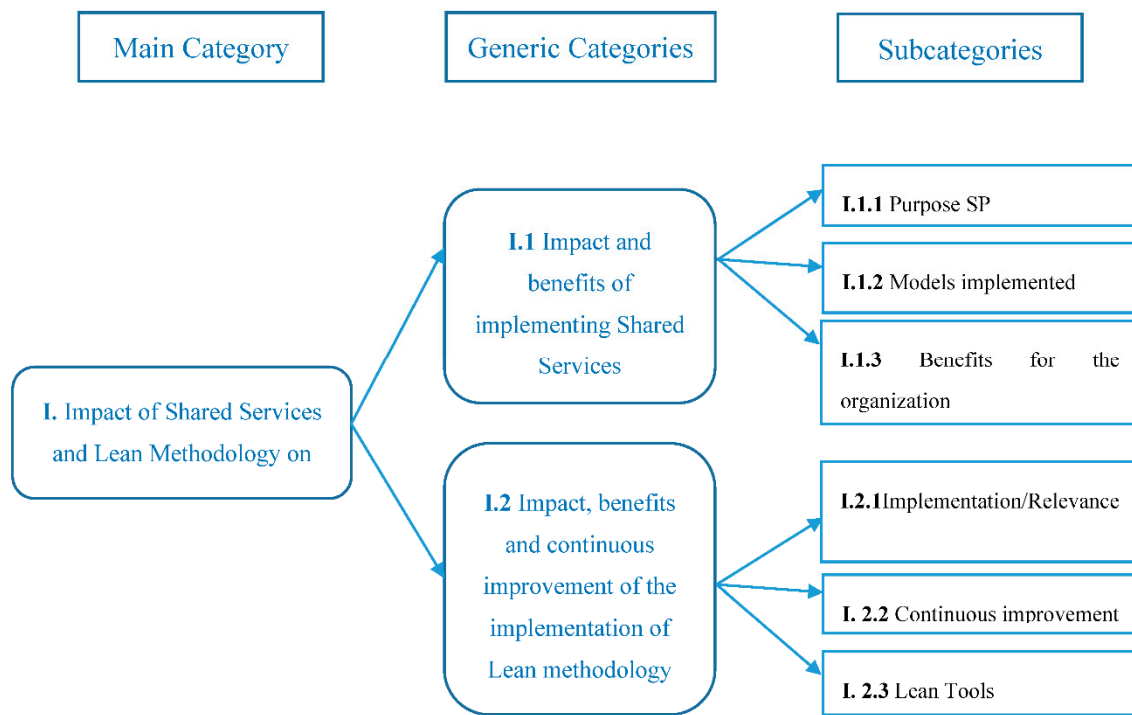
Main Category

Generic Categories

Subcategories

I. Impact of Shared Services and Lean Methodology on

I.1 Impact and benefits of implementing Shared Services

I.1.1 Purpose SP

I.1.2 Models implemented

I.1.3 Benefits for the organization

I.2 Impact, benefits and continuous improvement of the implementation of Lean methodology

I.2.1Implementation/Relevance

I. 2.2 Continuous improvement

I. 2.3 Lean Tools